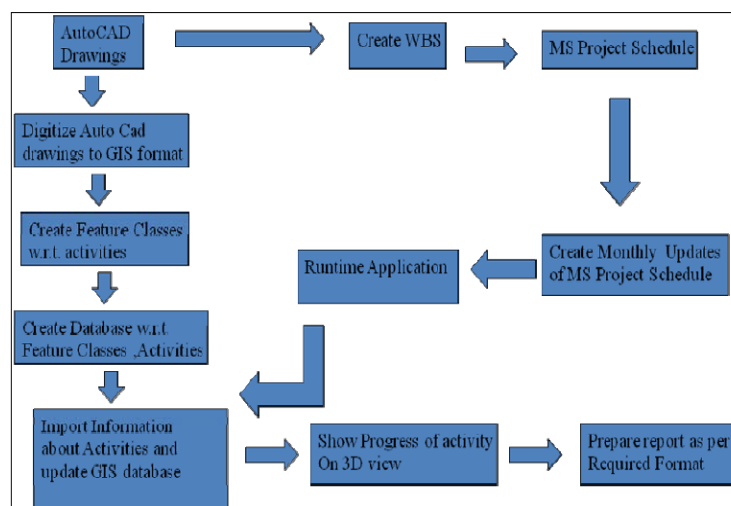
AutoCAD Drawings

Create WBS

MS Project Schedule

Digitize Auto Cad drawings to GIS format

Create Feature Classes w.r.t. activities

Create Database w.r.t. Feature Classes ,Activities

Runtime Application

Create Monthly Updates of MS Project Schedule

Import Information about Activities and update GIS database

Show Progress of activity On 3D view

Prepare report as per Required Format